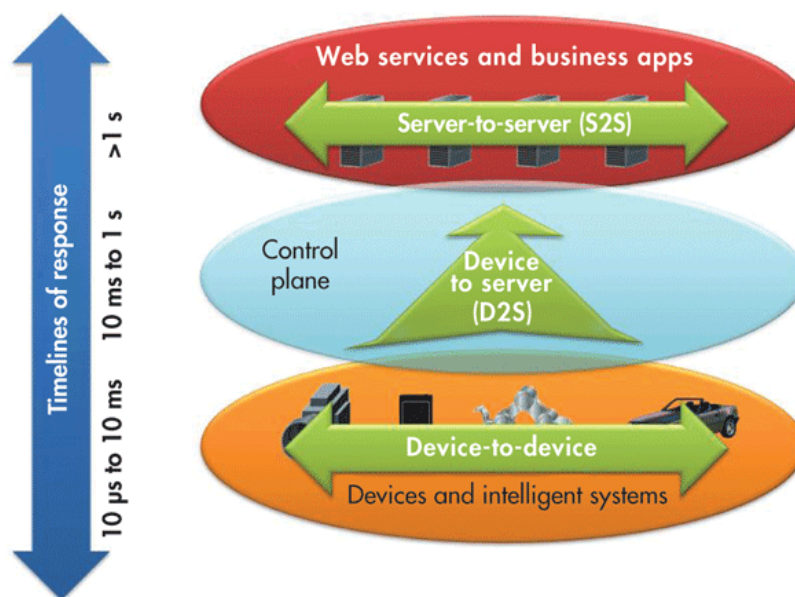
Timelines of response

>1 s

10 ms to 1 s

10 μs to 10 ms

Web services and business apps

Server-to-server (S2S)

Control plane

Device to server (D2S)

Device-to-device

Devices and intelligent systems